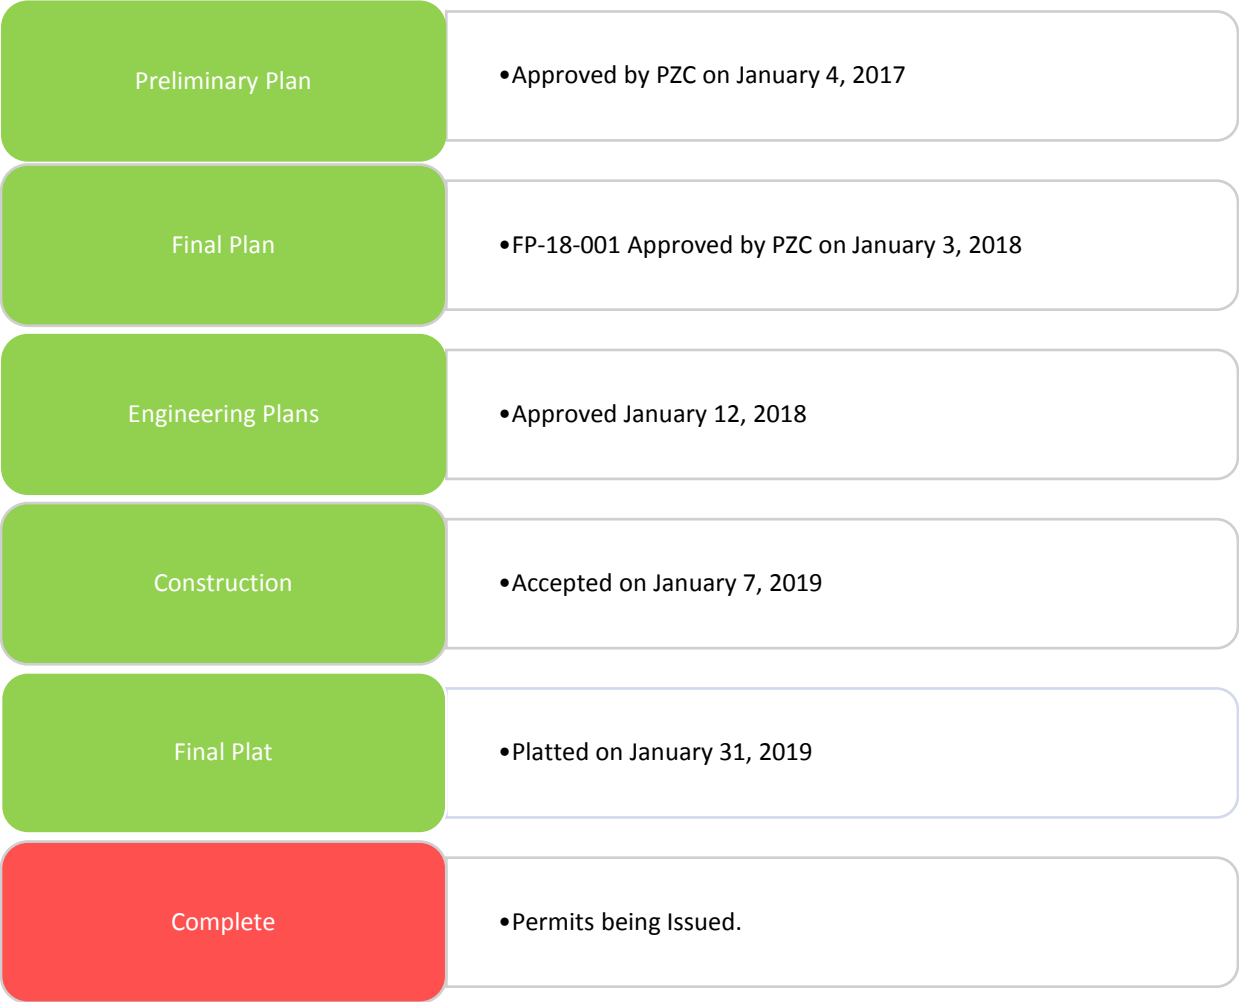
Preliminary Plan

•Approved by PZC on January 4, 2017

Final Plan

•FP-18-001 Approved by PZC on January 3, 2018

Engineering Plans

•Approved January 12, 2018

Construction

•Accepted on January 7, 2019

Final Plat

•Platted on January 31, 2019

Complete

•Permits being Issued.